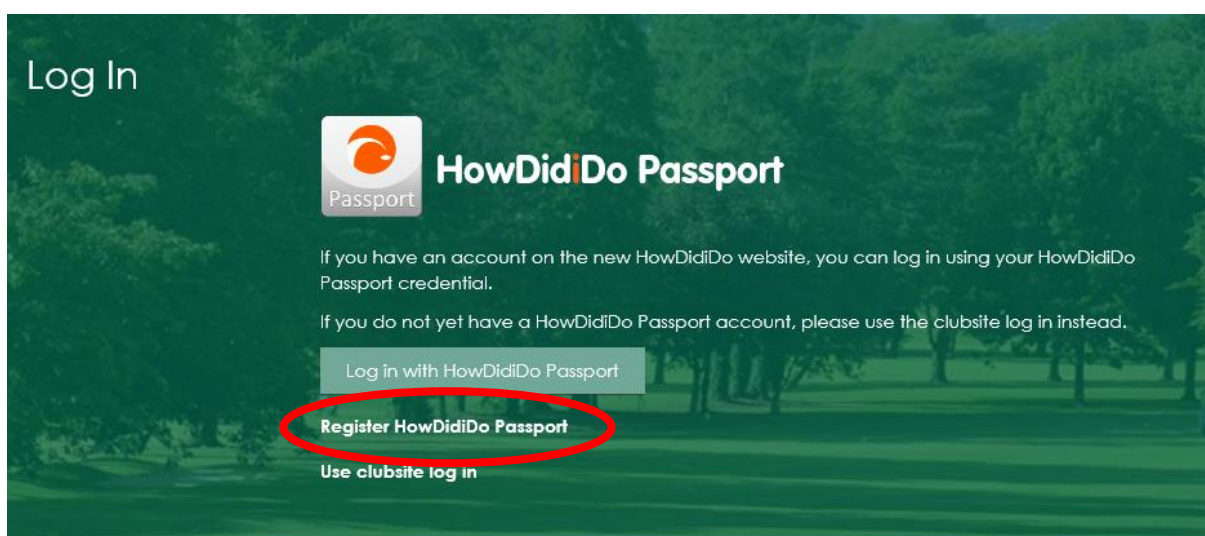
Log In

Passport

HowDidiDo Passport

If you have an account on the new HowDidiDo website, you can log in using your HowDidiDo Passport credential.

If you do not yet have a HowDidiDo Passport account, please use the clubsite log in instead.

Log in with HowDidiDo Passport

Register HowDidiDo Passport

Use clubsite log in